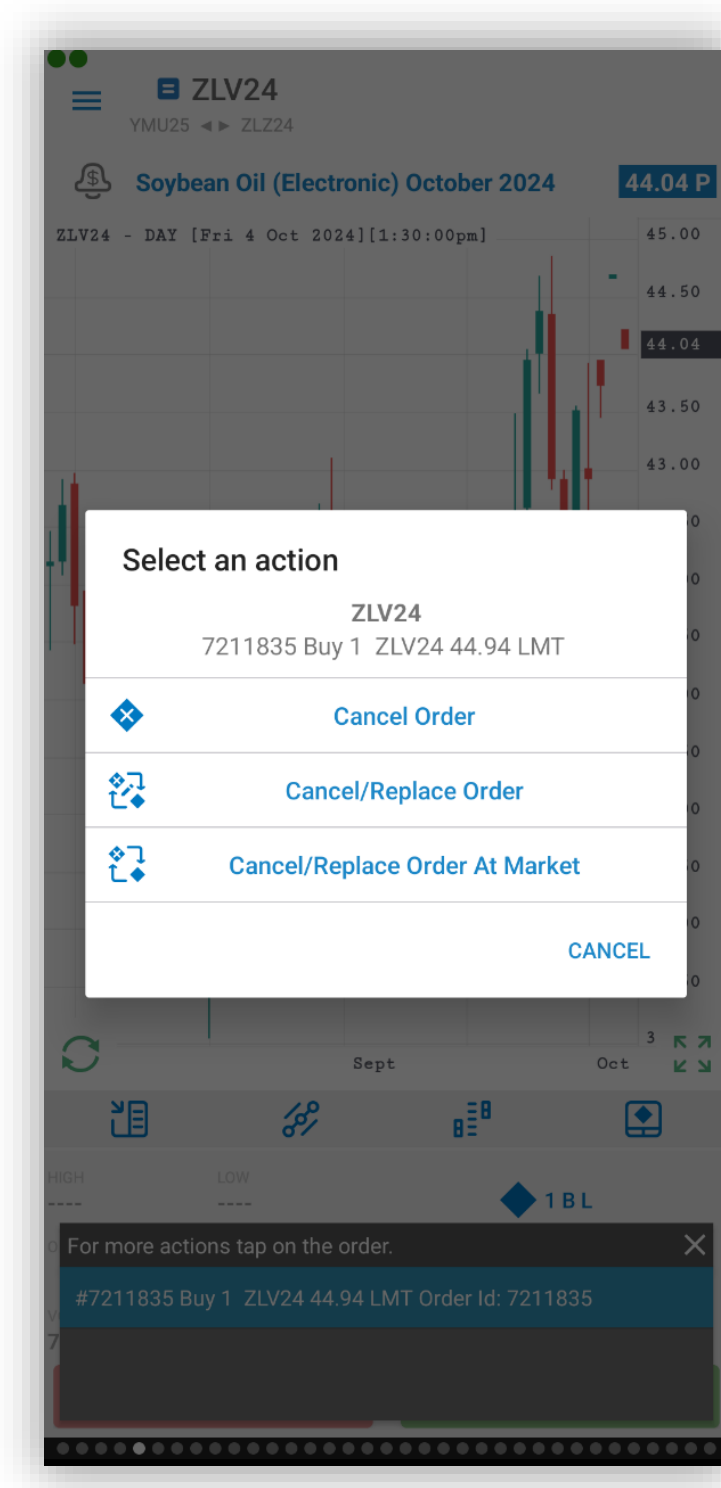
ZLV24
YMU25 ◄► ZLZ24

Soybean Oil (Electronic) October 2024 44.04 P

ZLV24 - DAY [Fri 4 Oct 2024][1:30:00pm]

45.00
44.50
44.04
43.50
43.00

Select an action

ZLV24
7211835 Buy 1 ZLV24 44.94 LMT

Cancel Order

Cancel/Replace Order

Cancel/Replace Order At Market

CANCEL

Sept
Oct

HIGH
----
LOW
----

1 B L

For more actions tap on the order.

#7211835 Buy 1 ZLV24 44.94 LMT Order Id: 7211835